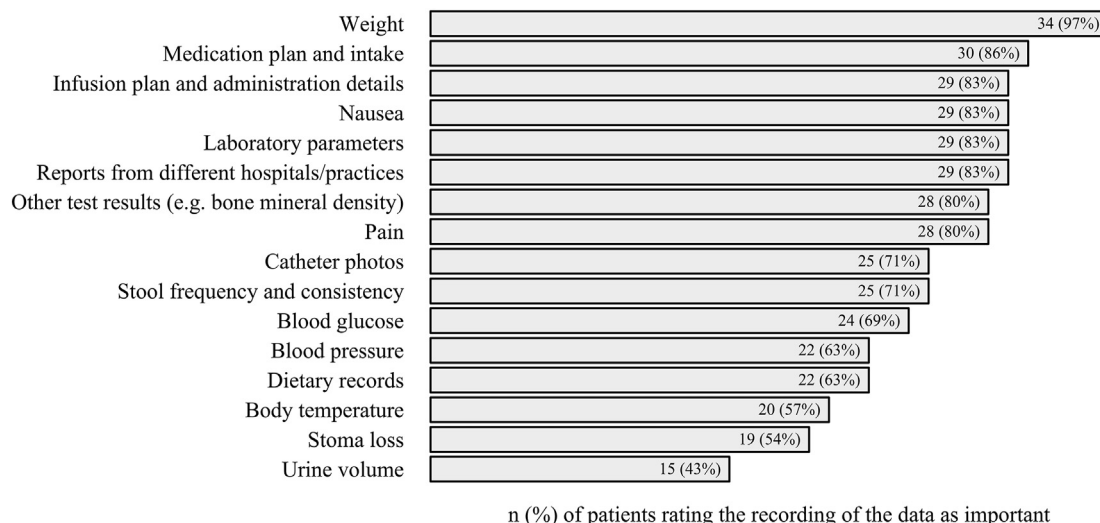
| | |
|---|---|
| Weight | 34 (97%) |
| Medication plan and intake | 30 (86%) |
| Infusion plan and administration details | 29 (83%) |
| Nausea | 29 (83%) |
| Laboratory parameters | 29 (83%) |
| Reports from different hospitals/practices | 29 (83%) |
| Other test results (e.g. bone mineral density) | 28 (80%) |
| Pain | 28 (80%) |
| Catheter photos | 25 (71%) |
| Stool frequency and consistency | 25 (71%) |
| Blood glucose | 24 (69%) |
| Blood pressure | 22 (63%) |
| Dietary records | 22 (63%) |
| Body temperature | 20 (57%) |
| Stoma loss | 19 (54%) |
| Urine volume | 15 (43%) |

n (%) of patients rating the recording of the data as important